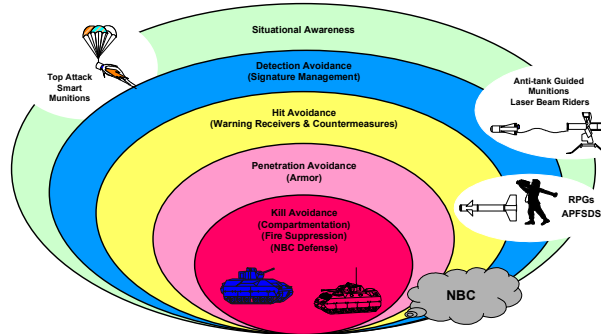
Situational Awareness

Detection Avoidance
(Signature Management)

Hit Avoidance
(Warning Receivers & Countermeasures)

Penetration Avoidance
(Armor)

Kill Avoidance
(Compartmentation)
(Fire Suppression)
(NBC Defense)

Top Attack
Smart
Munitions

Anti-tank Guided
Munitions
Laser Beam Riders

RPGs
APFSDS

NBC